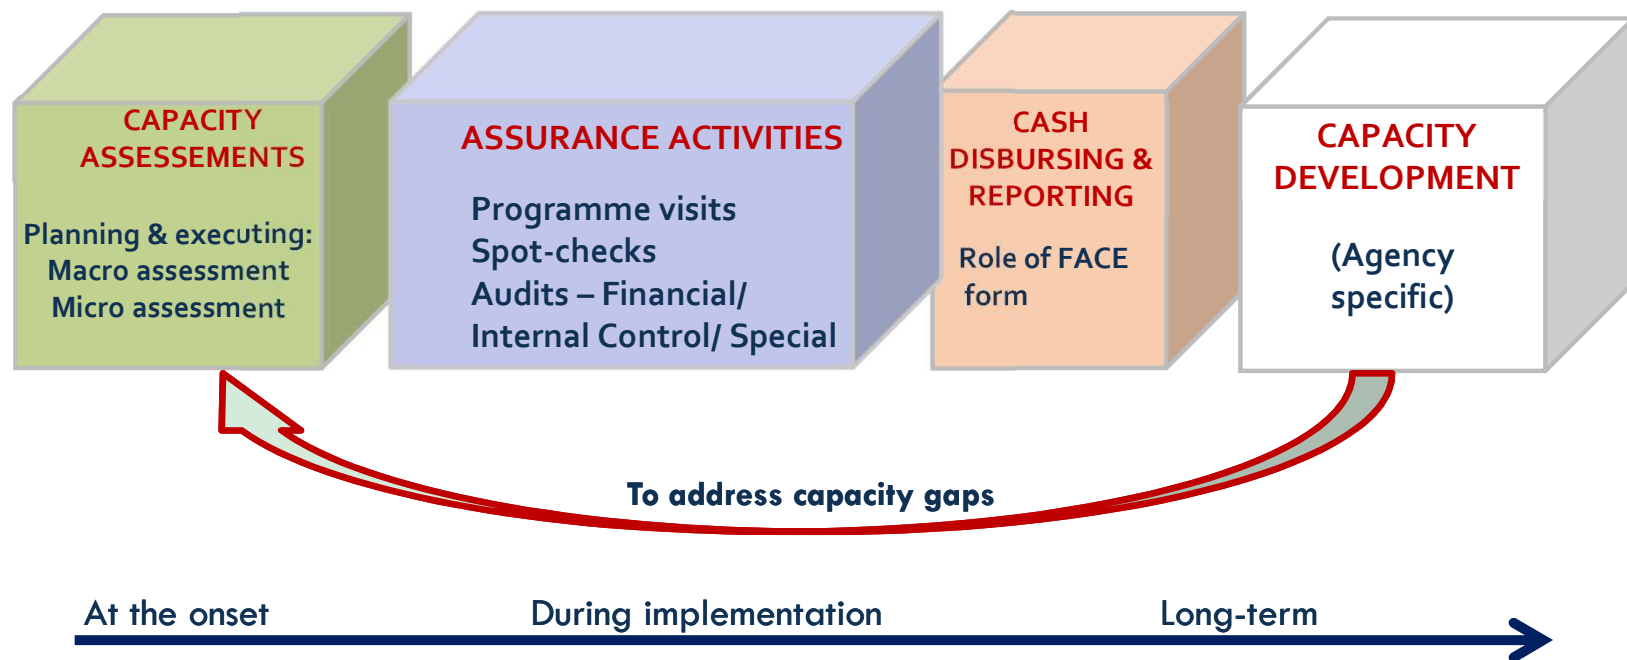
CAPACITY ASSESSEMENTS

Planning & executing:
Macro assessment
Micro assessment

ASSURANCE ACTIVITIES

Programme visits
Spot-checks
Audits – Financial/ Internal Control/ Special

CASH DISBURSING & REPORTING

Role of FACE form

CAPACITY DEVELOPMENT

(Agency specific)

To address capacity gaps

At the onset

During implementation

Long-term